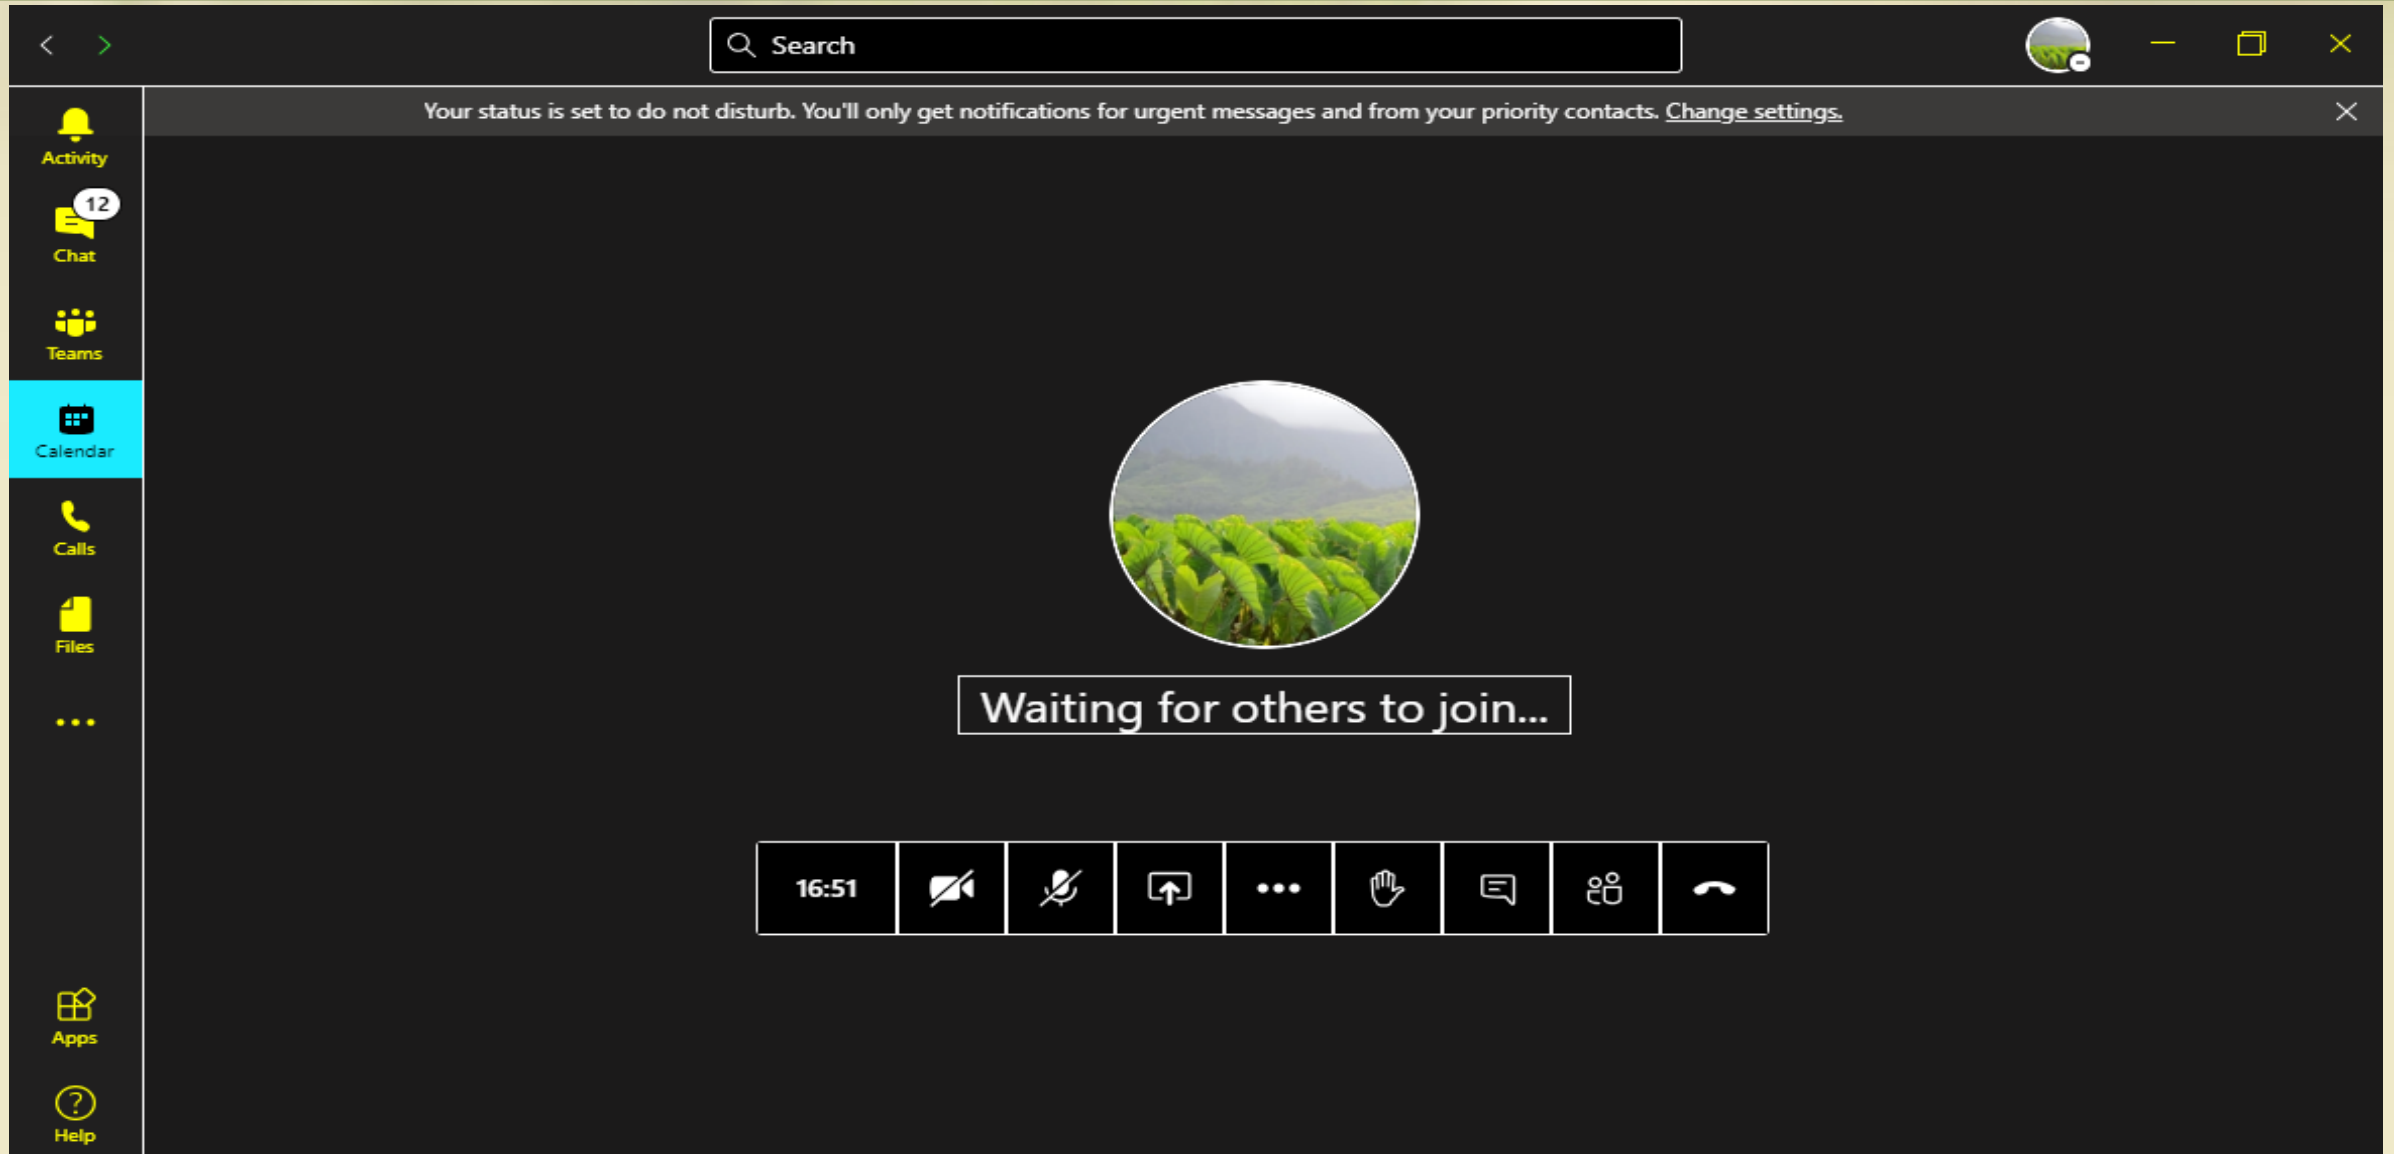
Search

Your status is set to do not disturb. You'll only get notifications for urgent messages and from your priority contacts. Change settings.

Activity

12
Chat

Teams

Calendar

Calls

Files

...

Apps

Help

Waiting for others to join...

16:51